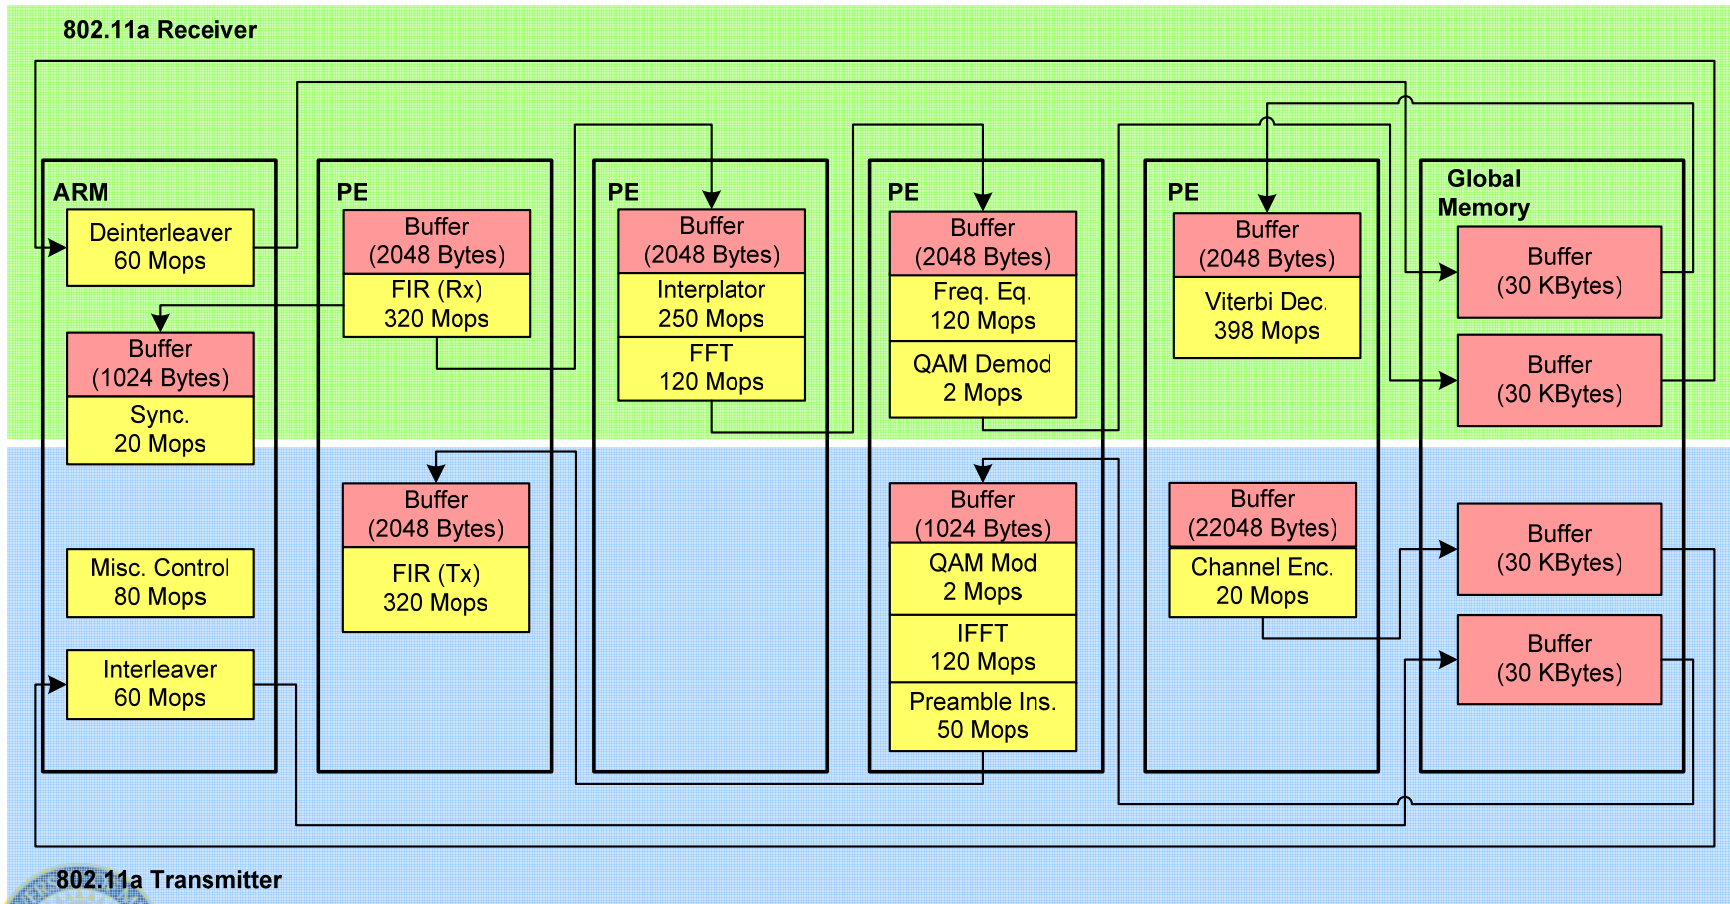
802.11a Receiver

ARM

Deinterleaver
60 Mops

Buffer
(1024 Bytes)

Sync.
20 Mops

Misc. Control
80 Mops

Interleaver
60 Mops

PE

Buffer
(2048 Bytes)

FIR (Rx)
320 Mops

Buffer
(2048 Bytes)

FIR (Tx)
320 Mops

PE

Buffer
(2048 Bytes)

Interplator
250 Mops

FFT
120 Mops

PE

Buffer
(2048 Bytes)

Freq. Eq.
120 Mops

QAM Demod
2 Mops

Buffer
(1024 Bytes)

QAM Mod
2 Mops

IFFT
120 Mops

Preamble Ins.
50 Mops

PE

Buffer
(2048 Bytes)

Viterbi Dec.
398 Mops

Buffer
(22048 Bytes)

Channel Enc.
20 Mops

Global
Memory

Buffer
(30 KBytes)

Buffer
(30 KBytes)

Buffer
(30 KBytes)

Buffer
(30 KBytes)

802.11a Transmitter